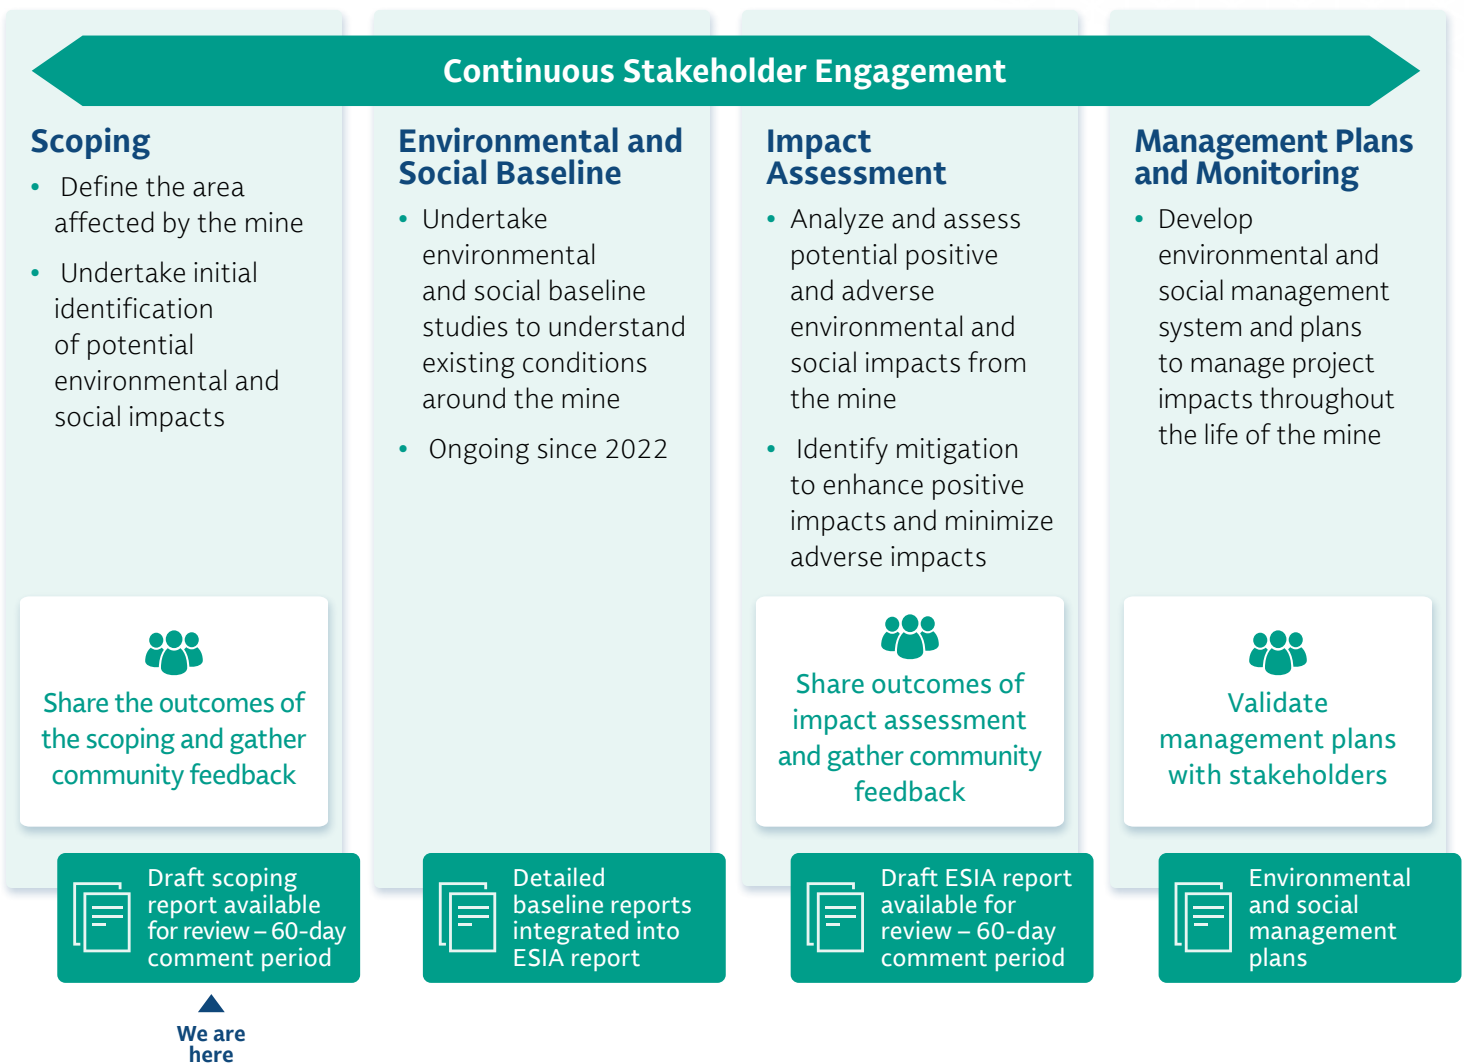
Continuous Stakeholder Engagement

Scoping
- Define the area affected by the mine
- Undertake initial identification of potential environmental and social impacts

Share the outcomes of the scoping and gather community feedback

Draft scoping report available for review – 60-day comment period

We are here

Environmental and Social Baseline
- Undertake environmental and social baseline studies to understand existing conditions around the mine
- Ongoing since 2022

Detailed baseline reports integrated into ESIA report

Impact Assessment
- Analyze and assess potential positive and adverse environmental and social impacts from the mine
- Identify mitigation to enhance positive impacts and minimize adverse impacts

Share outcomes of impact assessment and gather community feedback

Draft ESIA report available for review – 60-day comment period

Management Plans and Monitoring
- Develop environmental and social management system and plans to manage project impacts throughout the life of the mine

Validate management plans with stakeholders

Environmental and social management plans